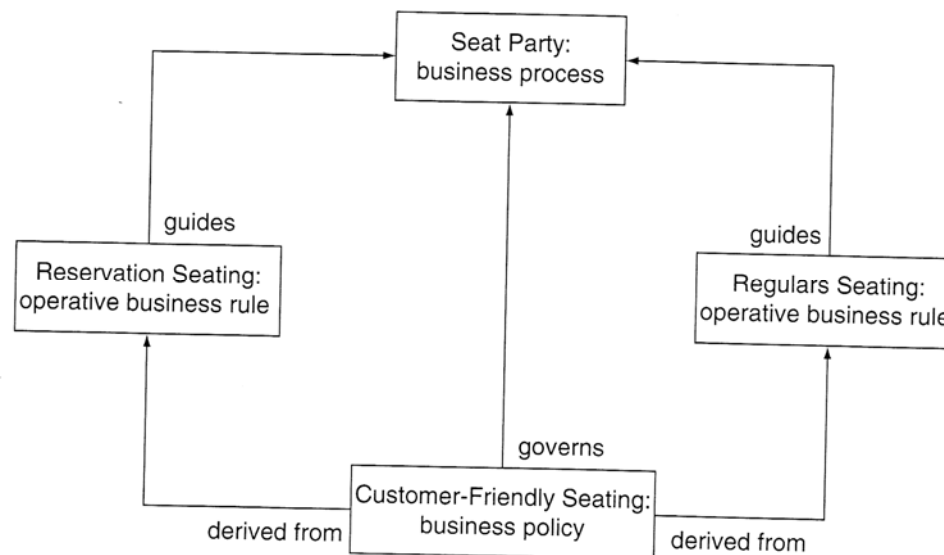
Seat Party: business process

guides

Reservation Seating: operative business rule

guides

Regulars Seating: operative business rule

governs

derived from

Customer-Friendly Seating: business policy

derived from